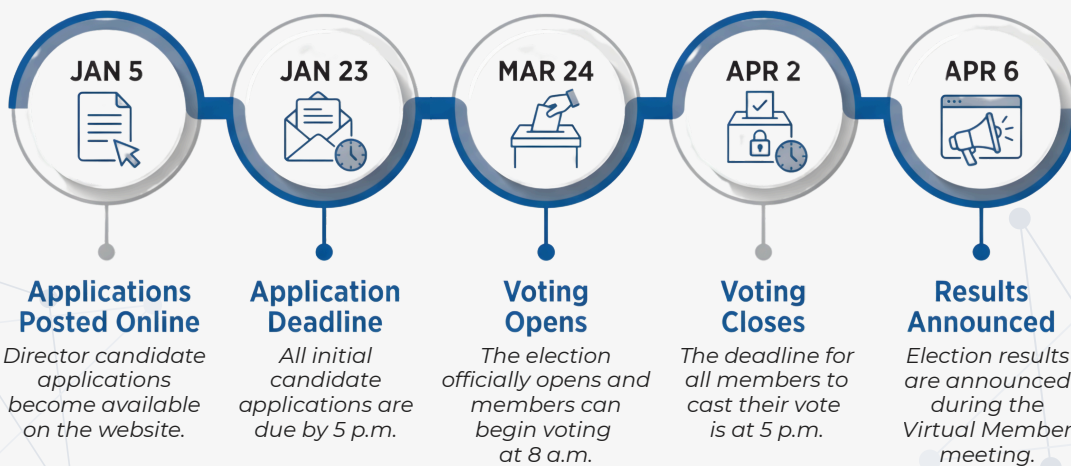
JAN 5

Applications Posted Online

Director candidate applications become available on the website.

JAN 23

Application Deadline

All initial candidate applications are due by 5 p.m.

MAR 24

Voting Opens

The election officially opens and members can begin voting at 8 a.m.

APR 2

Voting Closes

The deadline for all members to cast their vote is at 5 p.m.

APR 6

Results Announced

Election results are announced during the Virtual Member meeting.